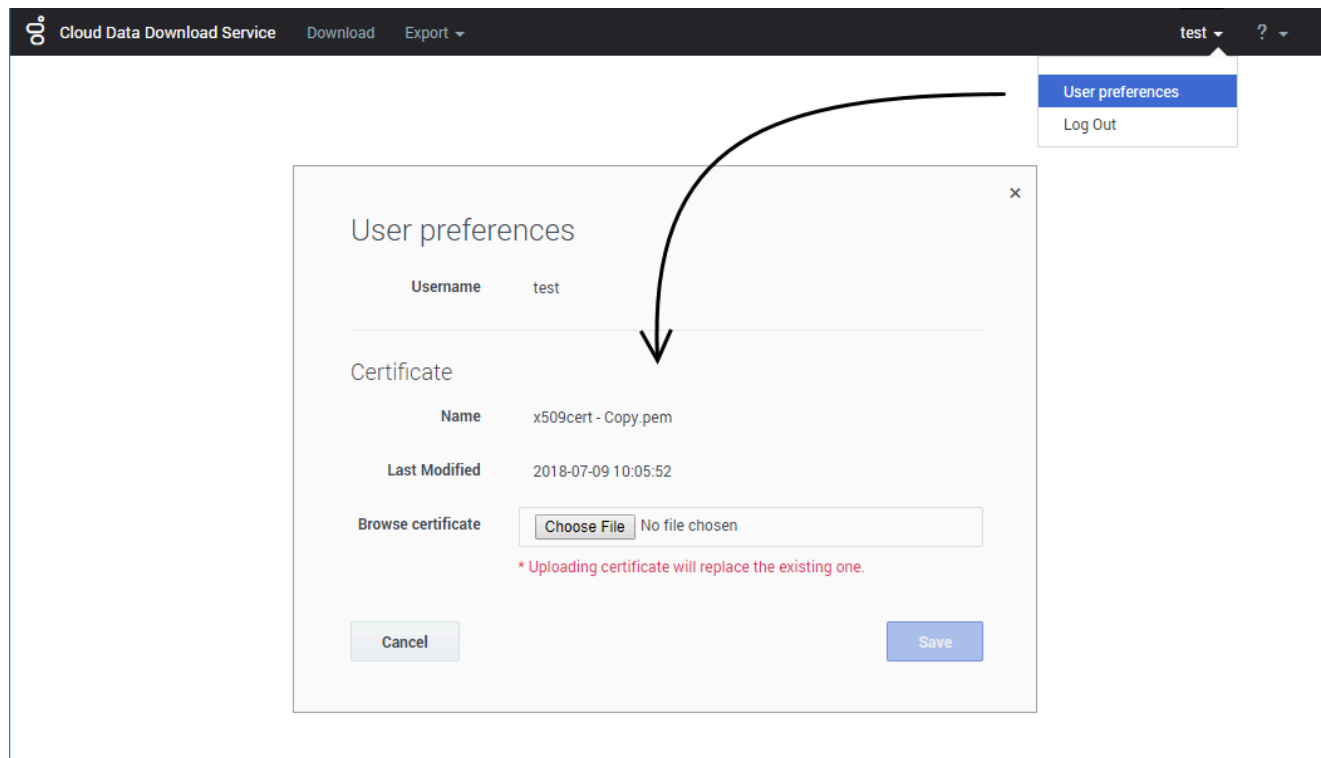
Cloud Data Download Service Download Export test ?

User preferences
Log Out

×

User preferences

Username test

Certificate

Name x509cert - Copy.pem

Last Modified 2018-07-09 10:05:52

Browse certificate Choose File No file chosen

* Uploading certificate will replace the existing one.

Cancel Save